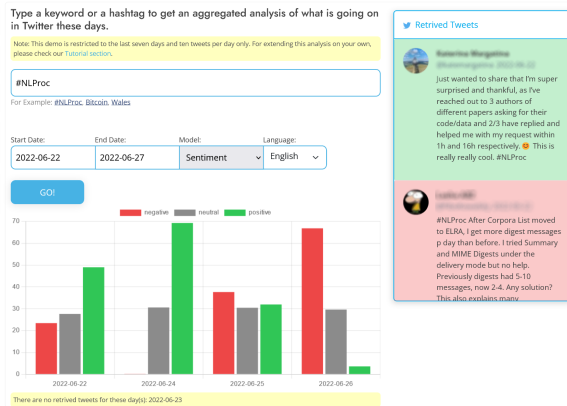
Type a keyword or a hashtag to get an aggregated analysis of what is going on in Twitter these days.

Note: This demo is restricted to the last seven days and ten tweets per day only. For extending this analysis on your own, please check our Tutorial section.

#NLProc

For Example: #NLProc, Bitcoin, Wales

Start Date: 2022-06-22
End Date: 2022-06-27
Model: Sentiment
Language: English

GO!

negative neutral positive

70
60
50
40
30
20
10
0

2022-06-22 2022-06-24 2022-06-25 2022-06-26

There are no retrived tweets for these day(s): 2022-06-23

Retrived Tweets

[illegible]
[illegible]
Just wanted to share that I'm super surprised and thankful, as I've reached out to 3 authors of different papers asking for their code/data and 2/3 have replied and helped me with my request within 1h and 16h respectively. 😊 This is really really cool. #NLProc

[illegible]
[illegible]
#NLProc After Corpora List moved to ELRA, I get more digest messages p day than before. I tried Summary and MIME Digests under the delivery mode but no help. Previously digests had 5-10 messages, now 2-4. Any solution? This also explains many